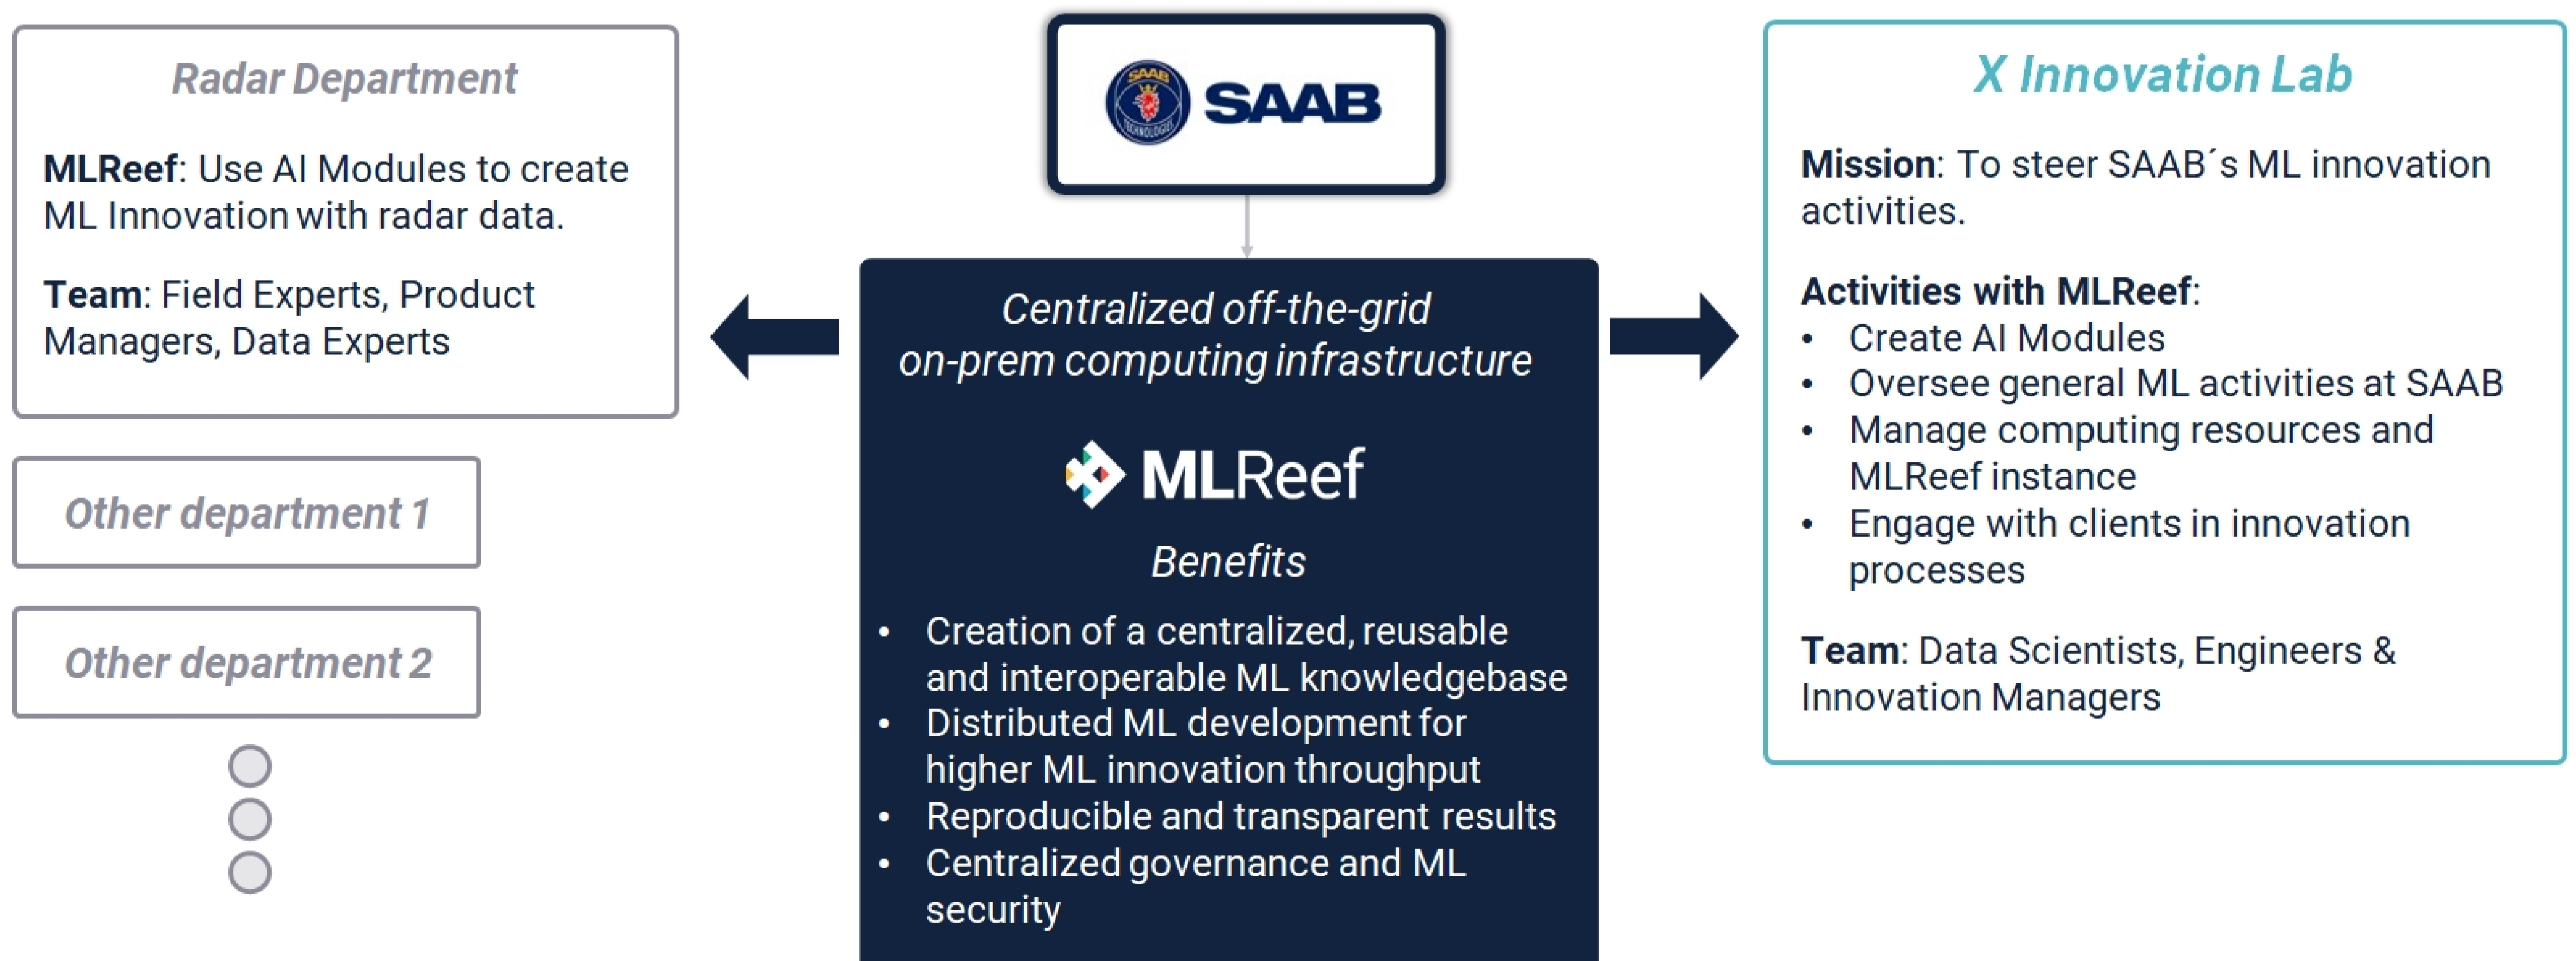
Radar Department

MLReef: Use AI Modules to create ML Innovation with radar data.

Team: Field Experts, Product Managers, Data Experts

Other department 1

Other department 2

SAAB
SAAB TECHNOLOGIES

Centralized off-the-grid on-prem computing infrastructure

MLReef

Benefits

- Creation of a centralized, reusable and interoperable ML knowledgebase
- Distributed ML development for higher ML innovation throughput
- Reproducible and transparent results
- Centralized governance and ML security

X Innovation Lab

Mission: To steer SAAB´s ML innovation activities.

Activities with MLReef:
- Create AI Modules
- Oversee general ML activities at SAAB
- Manage computing resources and MLReef instance
- Engage with clients in innovation processes

Team: Data Scientists, Engineers & Innovation Managers